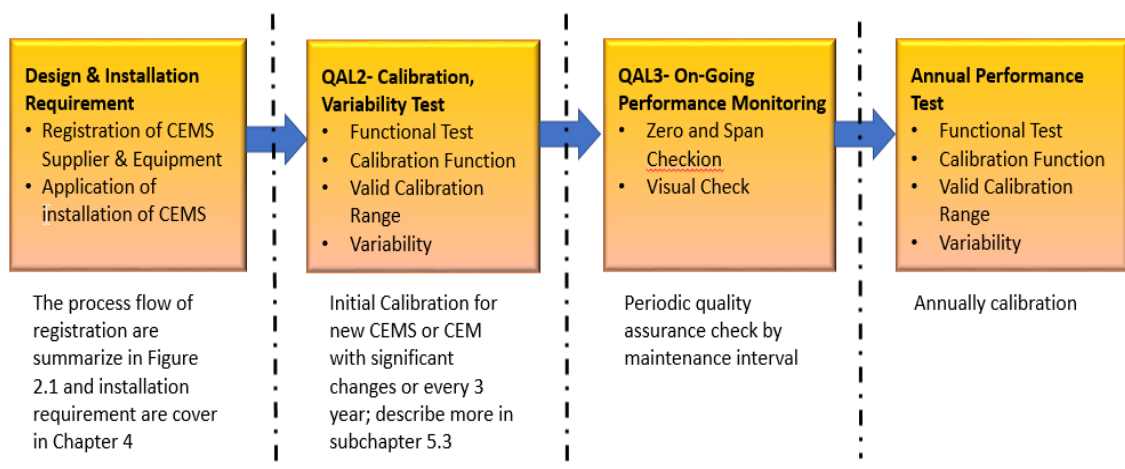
**Design & Installation Requirement**
- Registration of CEMS Supplier & Equipment
- Application of installation of CEMS

The process flow of registration are summarize in Figure 2.1 and installation requirement are cover in Chapter 4

**QAL2- Calibration, Variability Test**
- Functional Test
- Calibration Function
- Valid Calibration Range
- Variability

Initial Calibration for new CEMS or CEM with significant changes or every 3 year; describe more in subchapter 5.3

**QAL3- On-Going Performance Monitoring**
- Zero and Span Checkion
- Visual Check

Periodic quality assurance check by maintenance interval

**Annual Performance Test**
- Functional Test
- Calibration Function
- Valid Calibration Range
- Variability

Annually calibration